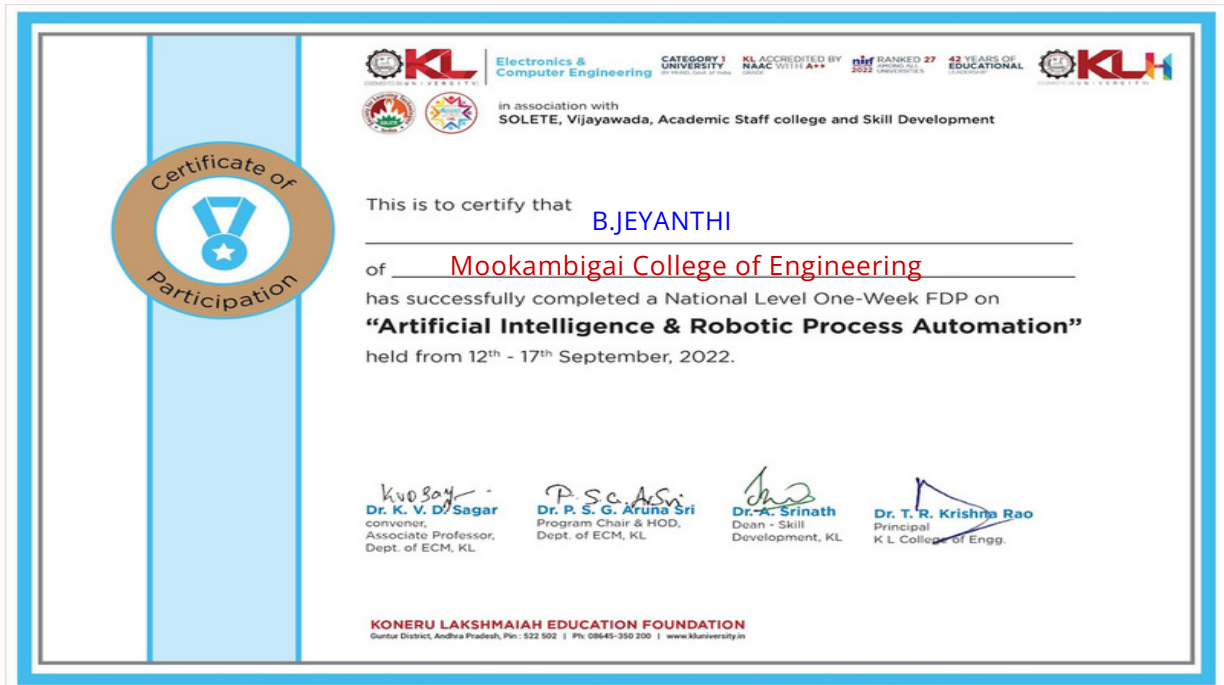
Certificate of Participation

KL
Electronics & Computer Engineering
CATEGORY 1 UNIVERSITY
KL ACCREDITED BY NAAC WITH A++
nirf 2022 RANKED 27 AMONG ALL UNIVERSITIES
42 YEARS OF EDUCATIONAL LEADERSHIP
KLH

in association with
SOLETE, Vijayawada, Academic Staff college and Skill Development

This is to certify that B.JEYANTHI

of Mookambigai College of Engineering

has successfully completed a National Level One-Week FDP on

"Artificial Intelligence & Robotic Process Automation"

held from 12th - 17th September, 2022.

KVDSagar
Dr. K. V. D. Sagar
convener,
Associate Professor,
Dept. of ECM, KL

P.S.G.ArSri
Dr. P. S. G. Aruna Sri
Program Chair & HOD,
Dept. of ECM, KL

Dr. A. Srinath
Dean - Skill
Development, KL

Dr. T. R. Krishna Rao
Principal
K L College of Engg.

KONERU LAKSHMAIAH EDUCATION FOUNDATION
Guntur District, Andhra Pradesh, Pin : 522 502 | Ph: 08645-350 200 | www.kluniversity.in